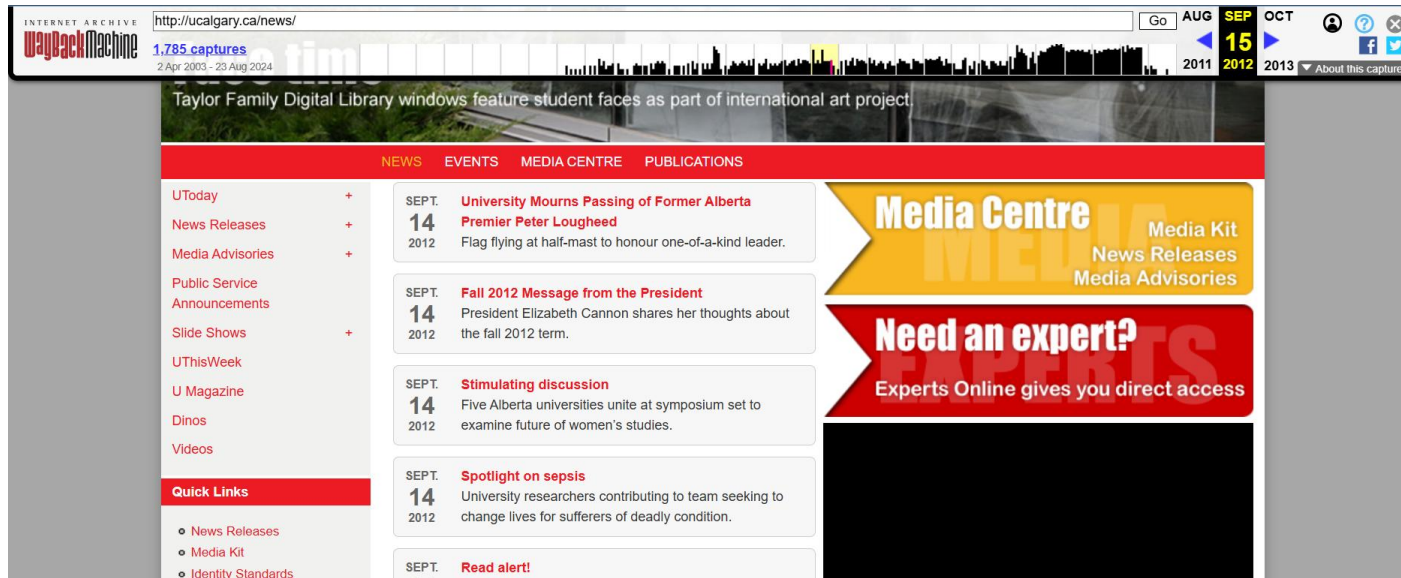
INTERNET ARCHIVE
WayBackMachine
http://ucalgary.ca/news/
Go
1,785 captures
2 Apr 2003 - 23 Aug 2024
AUG SEP OCT
15
2011 2012 2013
About this capture

Taylor Family Digital Library windows feature student faces as part of international art project.

NEWS EVENTS MEDIA CENTRE PUBLICATIONS

UToday +
News Releases +
Media Advisories +
Public Service Announcements
Slide Shows +
UThisWeek
U Magazine
Dinos
Videos

Quick Links
- News Releases
- Media Kit
- Identity Standards

SEPT. 14 2012
University Mourns Passing of Former Alberta Premier Peter Lougheed
Flag flying at half-mast to honour one-of-a-kind leader.

SEPT. 14 2012
Fall 2012 Message from the President
President Elizabeth Cannon shares her thoughts about the fall 2012 term.

SEPT. 14 2012
Stimulating discussion
Five Alberta universities unite at symposium set to examine future of women's studies.

SEPT. 14 2012
Spotlight on sepsis
University researchers contributing to team seeking to change lives for sufferers of deadly condition.

SEPT.
Read alert!

Media Centre
MEDIA
Media Kit
News Releases
Media Advisories

Need an expert?
EXPERTS
Experts Online gives you direct access